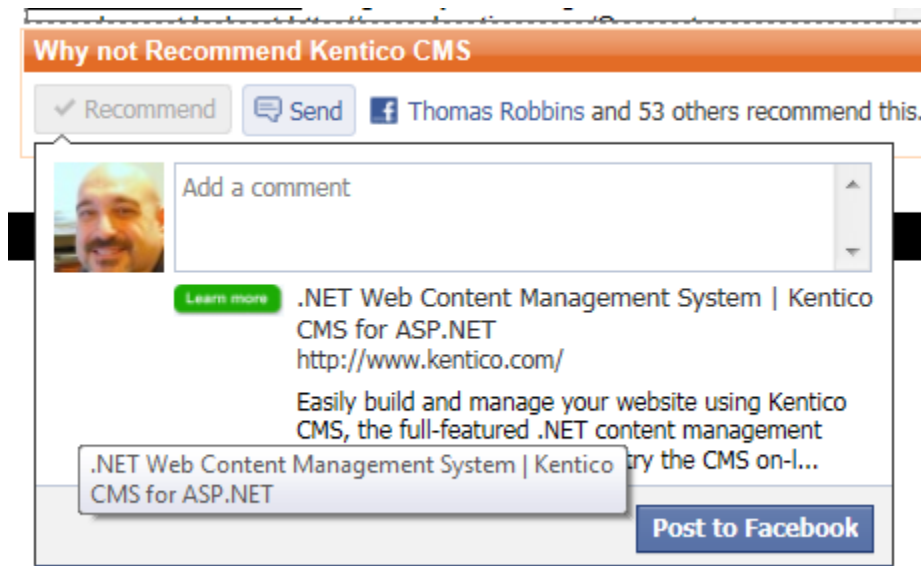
Why not Recommend Kentico CMS

Recommend Send Thomas Robbins and 53 others recommend this.

Add a comment

Learn more

.NET Web Content Management System | Kentico CMS for ASP.NET
http://www.kentico.com/

Easily build and manage your website using Kentico CMS, the full-featured .NET content management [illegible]ry the CMS on-l...

.NET Web Content Management System | Kentico CMS for ASP.NET

Post to Facebook